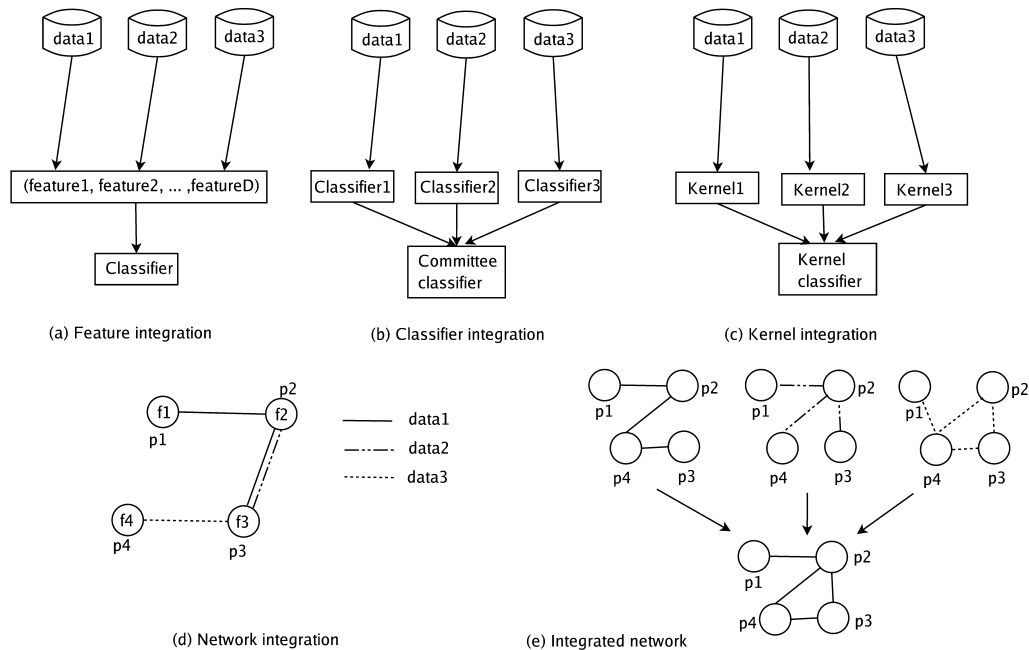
data1
data2
data3
(feature1, feature2, ... ,featureD)
Classifier
(a) Feature integration

data1
data2
data3
Classifier1
Classifier2
Classifier3
Committee classifier
(b) Classifier integration

data1
data2
data3
Kernel1
Kernel2
Kernel3
Kernel classifier
(c) Kernel integration

f1
p1
p2
f2
f3
p3
f4
p4
data1
data2
data3
(d) Network integration

p1
p2
p4
p3
p1
p2
p4
p3
p1
p2
p4
p3
p1
p2
p4
p3
(e) Integrated network